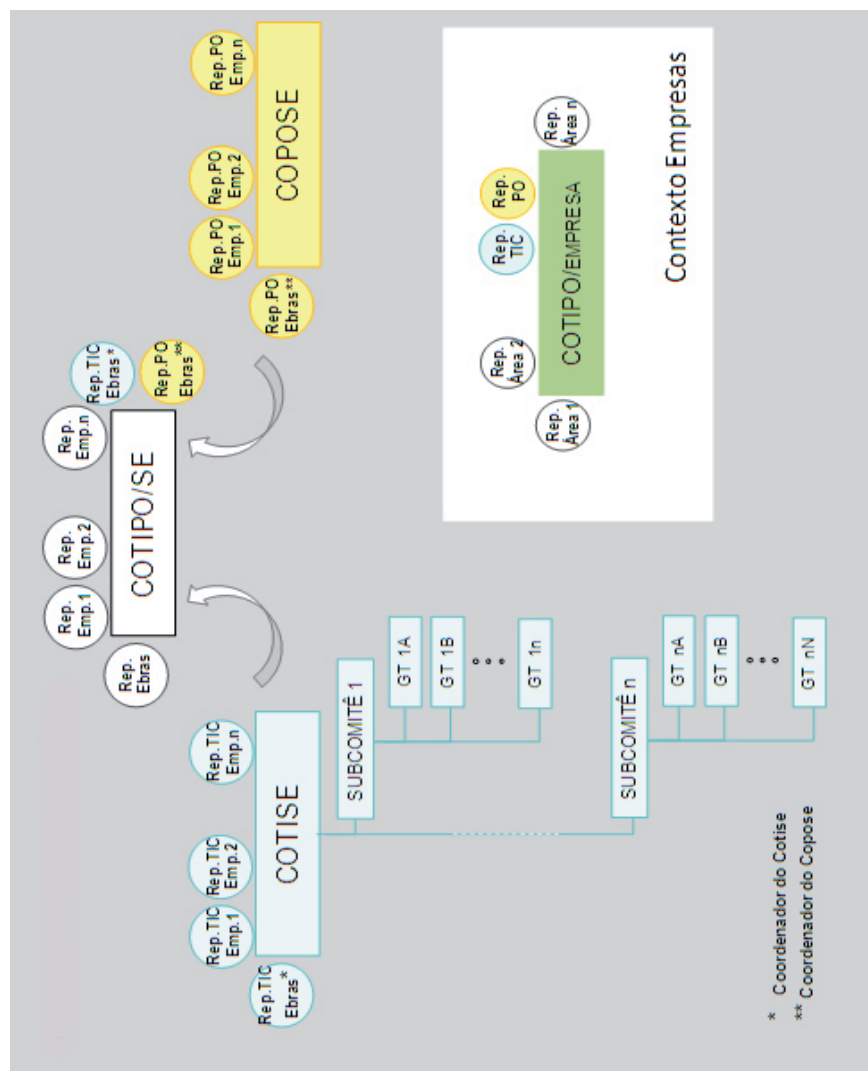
Rep.PO Emp.n

Rep.PO Emp.2

Rep.PO Emp.1

Rep.PO Ebras**

COPOSE

Rep. Área n

Rep. PO

Rep. TIC

Rep. Área 2

Rep. Área 1

COTIPO/EMPRESA

Contexto Empresas

Rep.TIC Ebras*

Rep.PO Ebras**

Rep. Emp.n

Rep. Emp.2

Rep. Emp.1

Rep. Ebras

COTIPO/SE

Rep.TIC Emp.n

Rep.TIC Emp.2

Rep.TIC Emp.1

Rep.TIC Ebras*

COTISE

SUBCOMITÊ 1

GT 1A

GT 1B

GT 1n

SUBCOMITÊ n

GT nA

GT nB

GT nN

* Coordenador do Cotise
** Coordenador do Copose